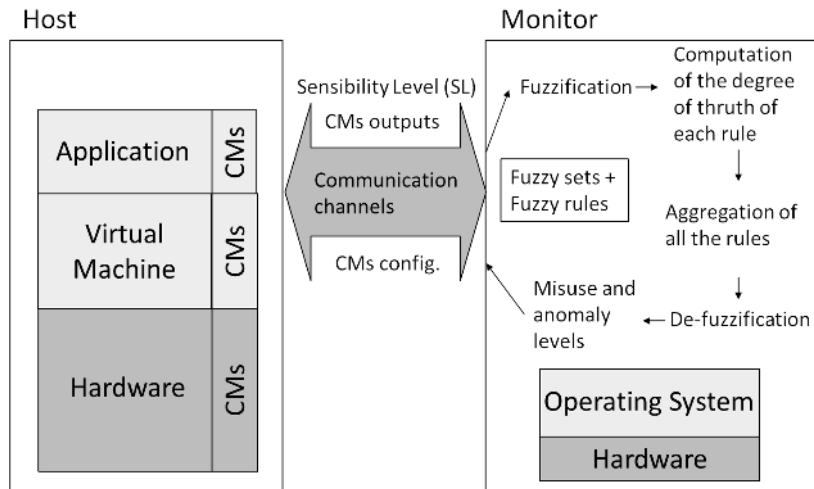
Host

Application | CMs

Virtual Machine | CMs

Hardware | CMs

Sensibility Level (SL)

CMs outputs

Communication channels

CMs config.

Monitor

Fuzzification

Computation of the degree of thruth of each rule

Fuzzy sets + Fuzzy rules

Aggregation of all the rules

Misuse and anomaly levels

De-fuzzification

Operating System

Hardware